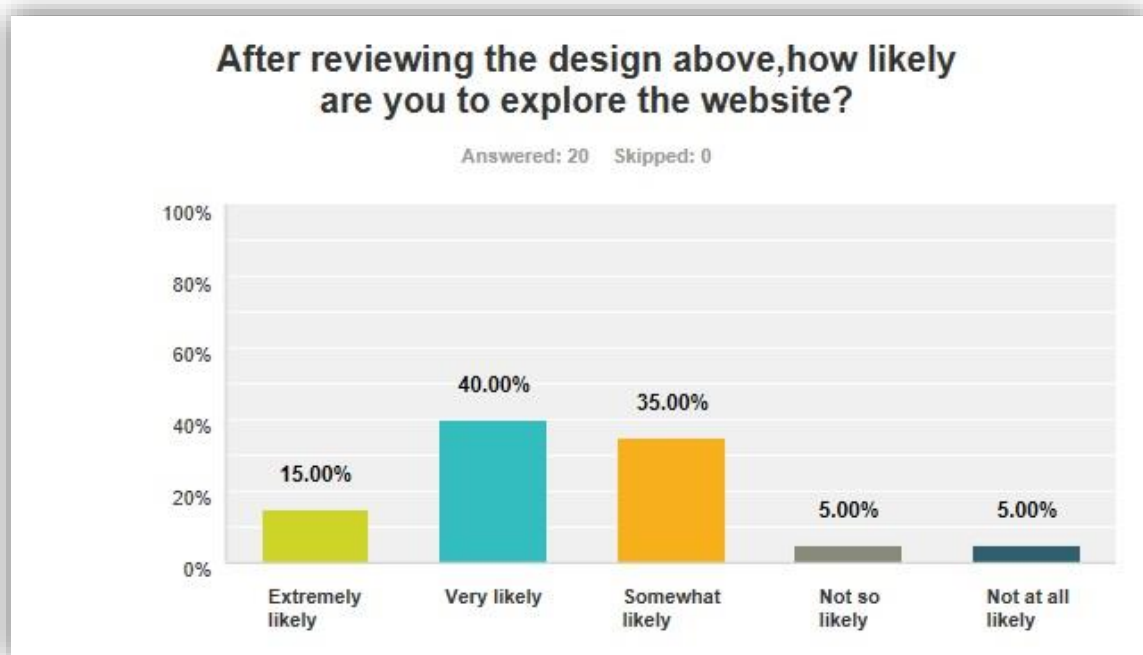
After reviewing the design above,how likely are you to explore the website?

Answered: 20 Skipped: 0

100%
80%
60%
40%
20%
0%

15.00%
40.00%
35.00%
5.00%
5.00%

Extremely likely
Very likely
Somewhat likely
Not so likely
Not at all likely